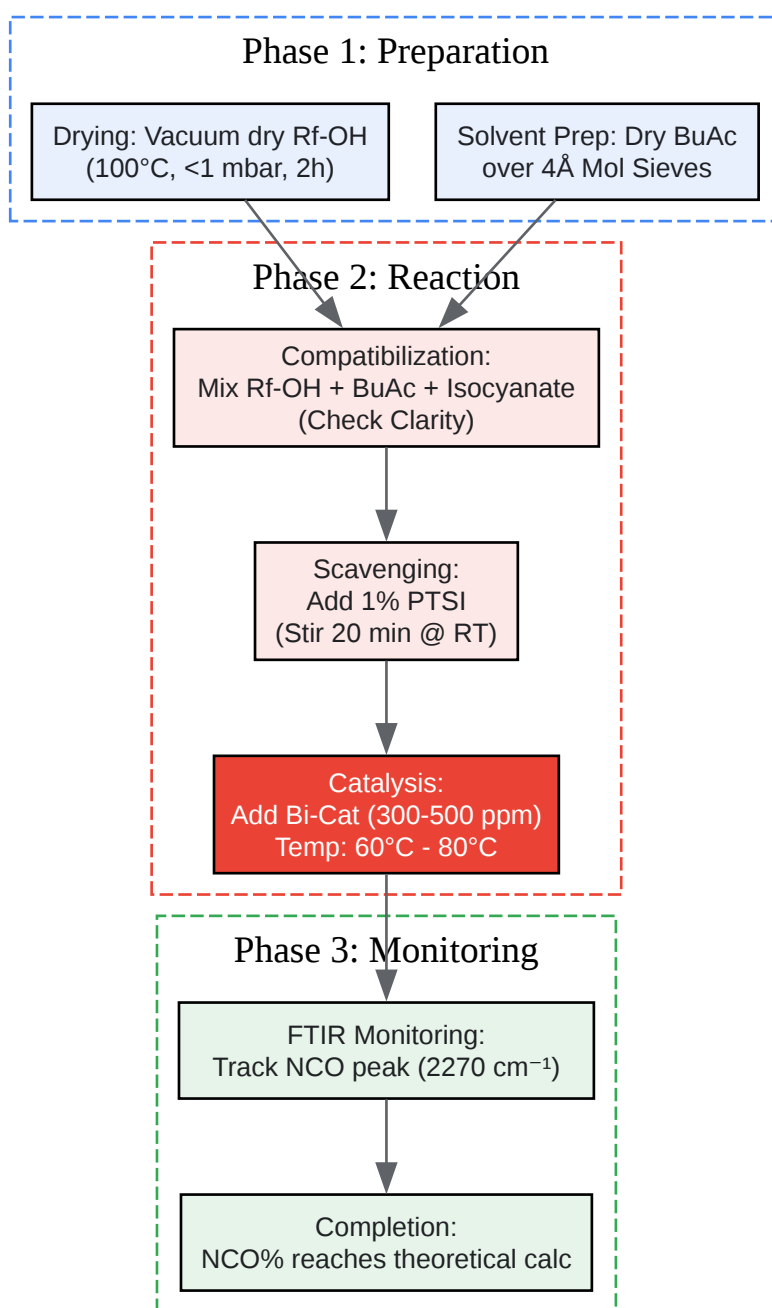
Phase 1: Preparation

Drying: Vacuum dry Rf-OH (100°C, <1 mbar, 2h)

Solvent Prep: Dry BuAc over 4Å Mol Sieves

Phase 2: Reaction

Compatibilization: Mix Rf-OH + BuAc + Isocyanate (Check Clarity)

Scavenging: Add 1% PTSI (Stir 20 min @ RT)

Catalysis: Add Bi-Cat (300-500 ppm) Temp: 60°C - 80°C

Phase 3: Monitoring

FTIR Monitoring: Track NCO peak (2270 $cm^{-1}$)

Completion: NCO% reaches theoretical calc